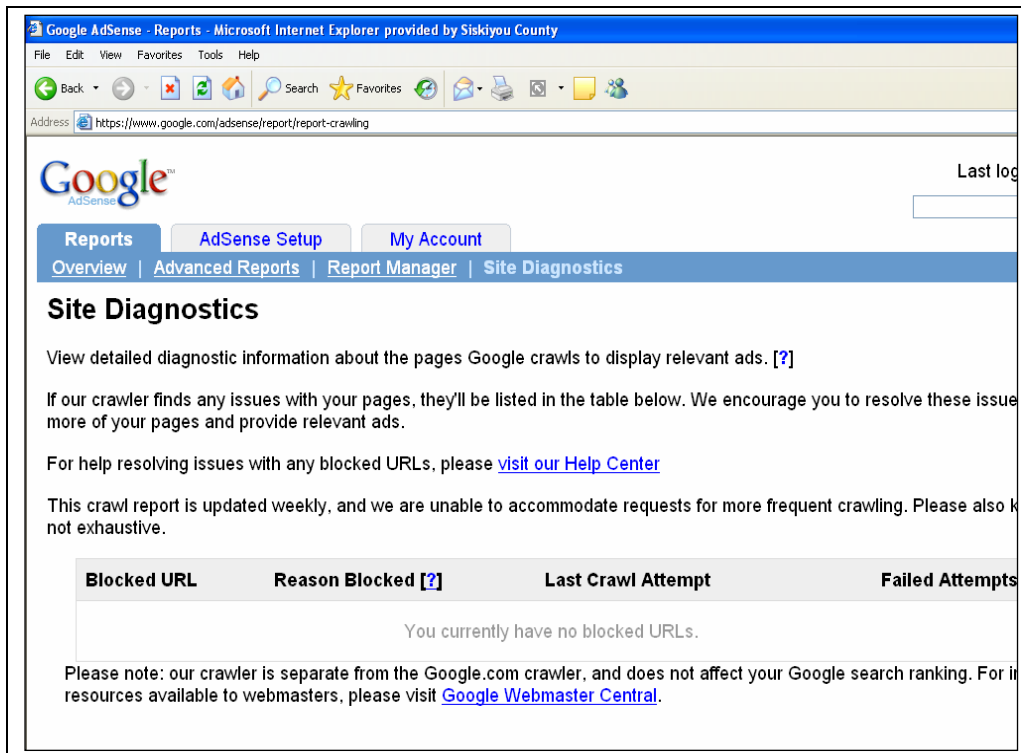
Google AdSense - Reports - Microsoft Internet Explorer provided by Siskiyou County

File Edit View Favorites Tools Help

Back Search Favorites

Address https://www.google.com/adsense/report/report-crawling

Google AdSense

Last log

Reports AdSense Setup My Account

Overview | Advanced Reports | Report Manager | Site Diagnostics

Site Diagnostics

View detailed diagnostic information about the pages Google crawls to display relevant ads. [?]

If our crawler finds any issues with your pages, they'll be listed in the table below. We encourage you to resolve these issue more of your pages and provide relevant ads.

For help resolving issues with any blocked URLs, please visit our Help Center

This crawl report is updated weekly, and we are unable to accommodate requests for more frequent crawling. Please also k not exhaustive.

| Blocked URL | Reason Blocked [?] | Last Crawl Attempt | Failed Attempts |
|---|---|---|---|
| You currently have no blocked URLs. | | | |

Please note: our crawler is separate from the Google.com crawler, and does not affect your Google search ranking. For i resources available to webmasters, please visit Google Webmaster Central.